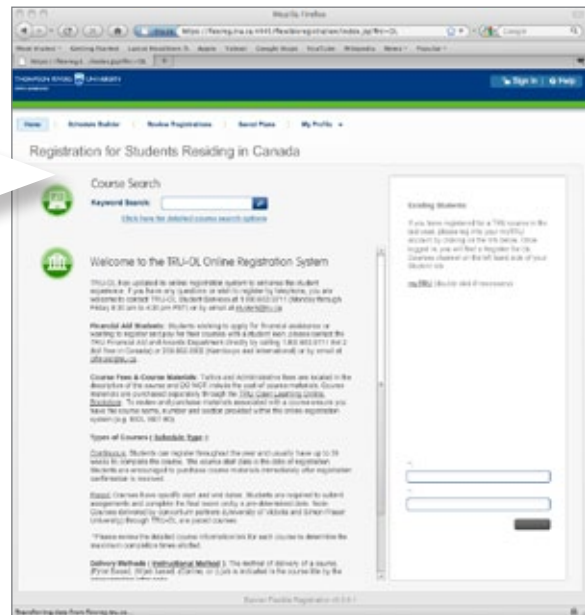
Mozilla Firefox

THOMPSON RIVERS UNIVERSITY

Sign In | Help

Home | Schedule Builder | Review Registrations | Saved Plans | My Profile

Registration for Students Residing in Canada

Course Search

Keyword Search:

Click here for detailed course search options

Welcome to the TRU-OL Online Registration System

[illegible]

Financial Aid Students: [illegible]

Course Fees & Course Materials: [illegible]

Types of Courses ( Schedule Type ):

Continuous: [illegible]

Paced: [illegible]

Delivery Methods ( Instructional Method ): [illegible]

Existing Students

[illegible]

Banner Flexible Registration v8.0.6.1

Transferring data from flexreg.tru.ca...